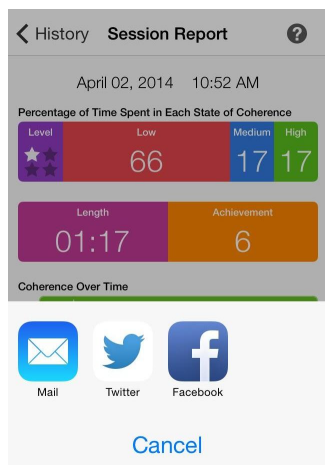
History Session Report ?

April 02, 2014 10:52 AM

Percentage of Time Spent in Each State of Coherence

| Level | Low | Medium | High |
|---|---|---|---|
| | 66 | 17 | 17 |

| Length | Achievement |
|---|---|
| 01:17 | 6 |

Coherence Over Time

Mail Twitter Facebook

Cancel